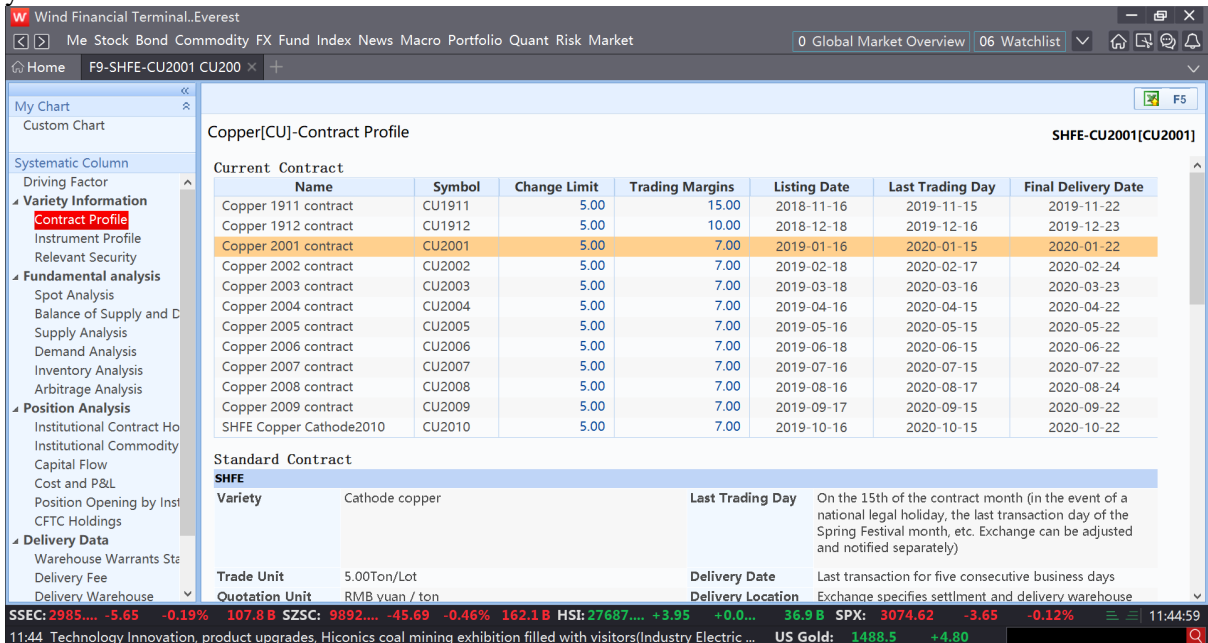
W Wind Financial Terminal..Everest

Me Stock Bond Commodity FX Fund Index News Macro Portfolio Quant Risk Market 0 Global Market Overview 06 Watchlist

Home F9-SHFE-CU2001 CU200

My Chart
Custom Chart

Systematic Column
Driving Factor
Variety Information
Contract Profile
Instrument Profile
Relevant Security
Fundamental analysis
Spot Analysis
Balance of Supply and D
Supply Analysis
Demand Analysis
Inventory Analysis
Arbitrage Analysis
Position Analysis
Institutional Contract Ho
Institutional Commodity
Capital Flow
Cost and P&L
Position Opening by Inst
CFTC Holdings
Delivery Data
Warehouse Warrants Sta
Delivery Fee
Delivery Warehouse

F5

Copper[CU]-Contract Profile

SHFE-CU2001[CU2001]

Current Contract

| Name | Symbol | Change Limit | Trading Margins | Listing Date | Last Trading Day | Final Delivery Date |
|---|---|---|---|---|---|---|
| Copper 1911 contract | CU1911 | 5.00 | 15.00 | 2018-11-16 | 2019-11-15 | 2019-11-22 |
| Copper 1912 contract | CU1912 | 5.00 | 10.00 | 2018-12-18 | 2019-12-16 | 2019-12-23 |
| Copper 2001 contract | CU2001 | 5.00 | 7.00 | 2019-01-16 | 2020-01-15 | 2020-01-22 |
| Copper 2002 contract | CU2002 | 5.00 | 7.00 | 2019-02-18 | 2020-02-17 | 2020-02-24 |
| Copper 2003 contract | CU2003 | 5.00 | 7.00 | 2019-03-18 | 2020-03-16 | 2020-03-23 |
| Copper 2004 contract | CU2004 | 5.00 | 7.00 | 2019-04-16 | 2020-04-15 | 2020-04-22 |
| Copper 2005 contract | CU2005 | 5.00 | 7.00 | 2019-05-16 | 2020-05-15 | 2020-05-22 |
| Copper 2006 contract | CU2006 | 5.00 | 7.00 | 2019-06-18 | 2020-06-15 | 2020-06-22 |
| Copper 2007 contract | CU2007 | 5.00 | 7.00 | 2019-07-16 | 2020-07-15 | 2020-07-22 |
| Copper 2008 contract | CU2008 | 5.00 | 7.00 | 2019-08-16 | 2020-08-17 | 2020-08-24 |
| Copper 2009 contract | CU2009 | 5.00 | 7.00 | 2019-09-17 | 2020-09-15 | 2020-09-22 |
| SHFE Copper Cathode2010 | CU2010 | 5.00 | 7.00 | 2019-10-16 | 2020-10-15 | 2020-10-22 |

Standard Contract

SHFE

| Variety | Cathode copper | Last Trading Day | On the 15th of the contract month (in the event of a national legal holiday, the last transaction day of the Spring Festival month, etc. Exchange can be adjusted and notified separately) |
|---|---|---|---|
| Trade Unit | 5.00Ton/Lot | Delivery Date | Last transaction for five consecutive business days |
| Quotation Unit | RMB yuan / ton | Delivery Location | Exchange specifies settlment and delivery warehouse |

SSEC: 2985.... -5.65 -0.19% 107.8 B SZSC: 9892.... -45.69 -0.46% 162.1 B HSI: 27687.... +3.95 +0.0... 36.9 B SPX: 3074.62 -3.65 -0.12% 11:44:59

11:44 Technology Innovation, product upgrades, Hiconics coal mining exhibition filled with visitors(Industry Electric ... US Gold: 1488.5 +4.80